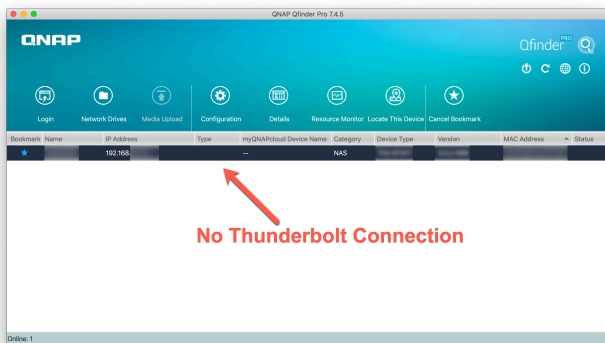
QNAP Qfinder Pro 7.4.5

QNAP

Qfinder PRO

Login | Network Drives | Media Upload | Configuration | Details | Resource Monitor | Locate This Device | Cancel Bookmark

| Bookmark | Name | IP Address | Type | myQNAPcloud Device Name | Category | Device Type | Version | MAC Address | Status |
|---|---|---|---|---|---|---|---|---|---|
| ★ | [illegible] | 192.168.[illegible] | | -- | NAS | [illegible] | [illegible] | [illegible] | |

No Thunderbolt Connection

Online: 1